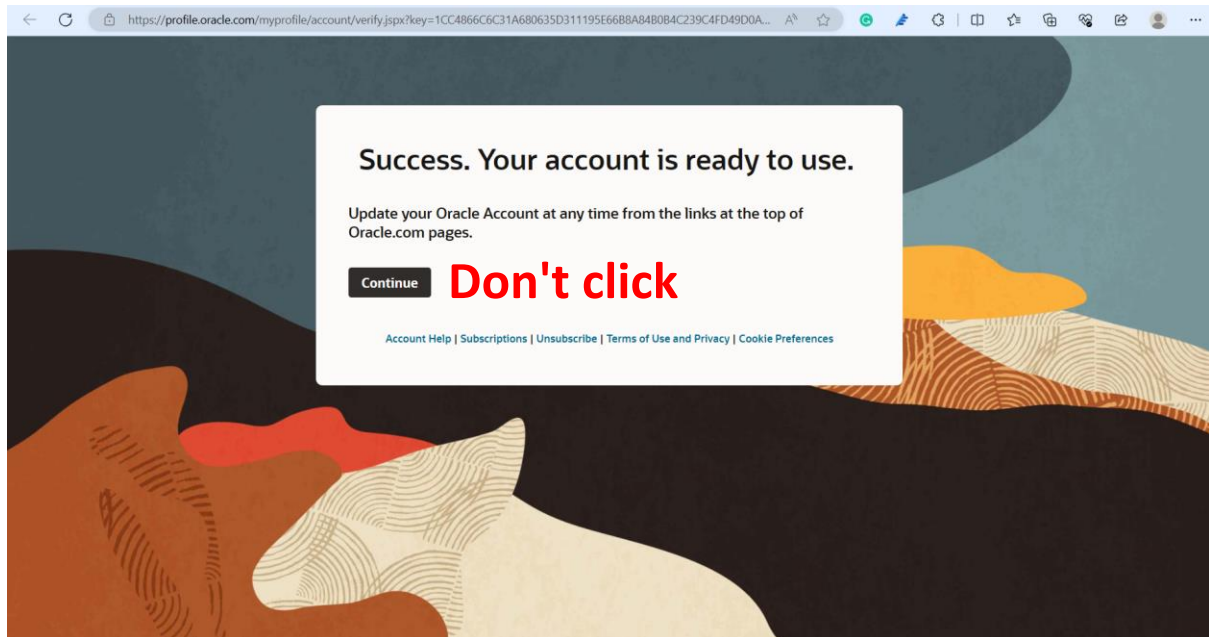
https://profile.oracle.com/myprofile/account/verify.jspx?key=1CC4866C6C31A680635D311195E66B8A84B0B4C239C4FD49D0A...

Success. Your account is ready to use.

Update your Oracle Account at any time from the links at the top of Oracle.com pages.

Continue

Don't click

Account Help | Subscriptions | Unsubscribe | Terms of Use and Privacy | Cookie Preferences